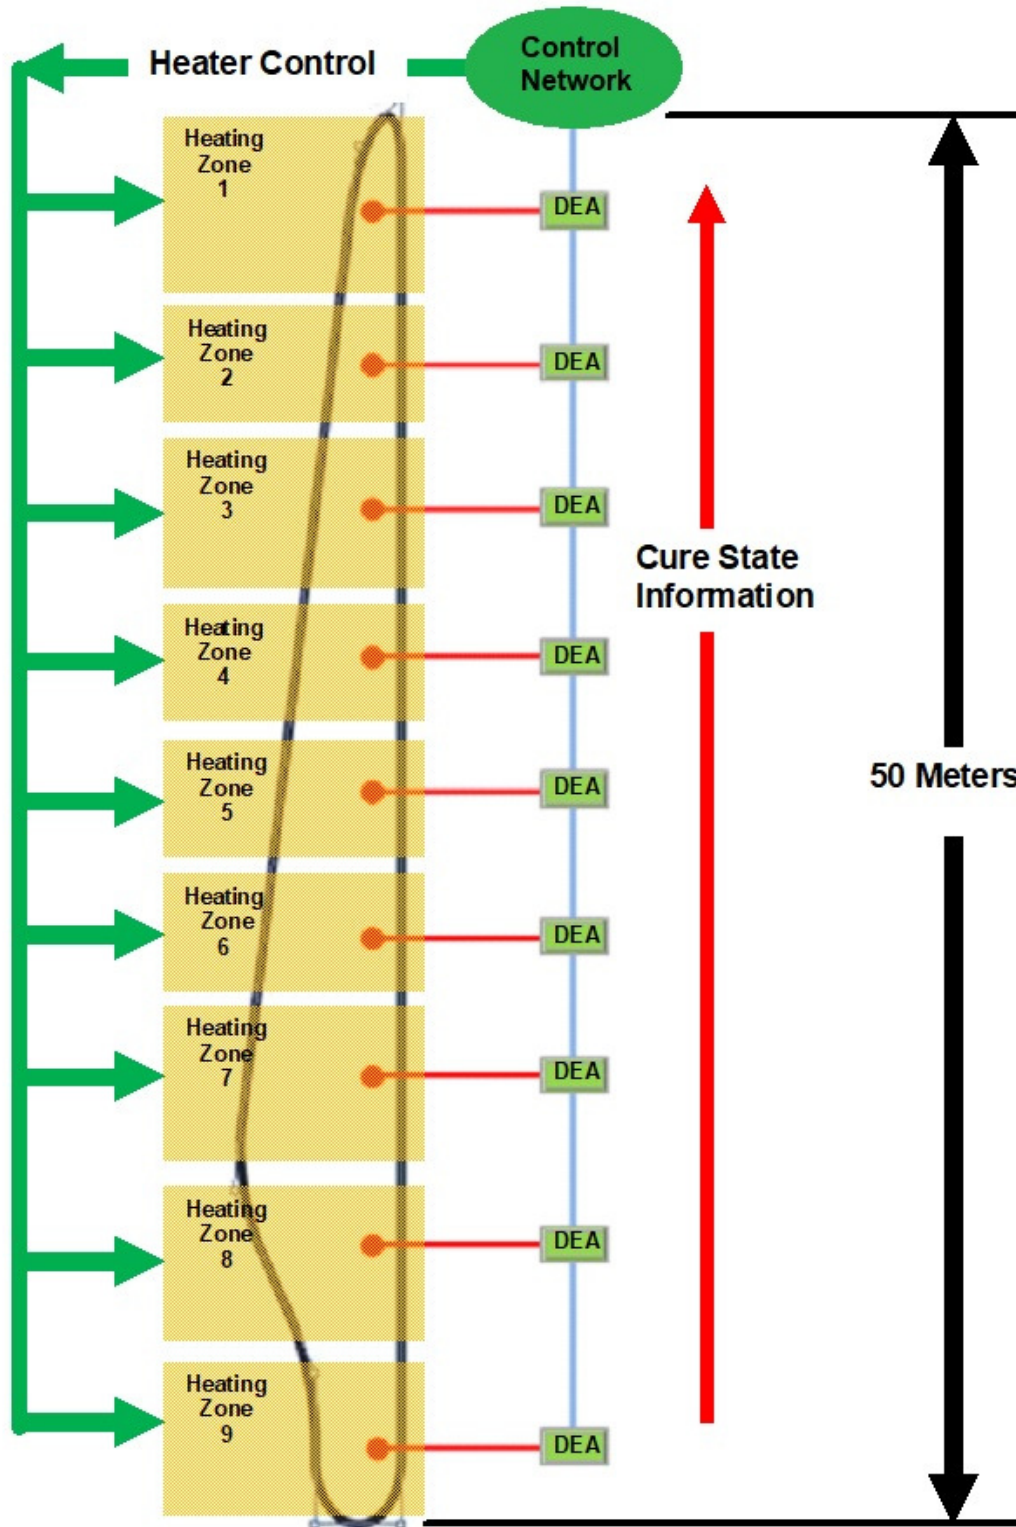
Heater Control

Control Network

Heating Zone 1

DEA

Heating Zone 2

DEA

Heating Zone 3

DEA

Cure State Information

Heating Zone 4

DEA

Heating Zone 5

DEA

50 Meters

Heating Zone 6

DEA

Heating Zone 7

DEA

Heating Zone 8

DEA

Heating Zone 9

DEA